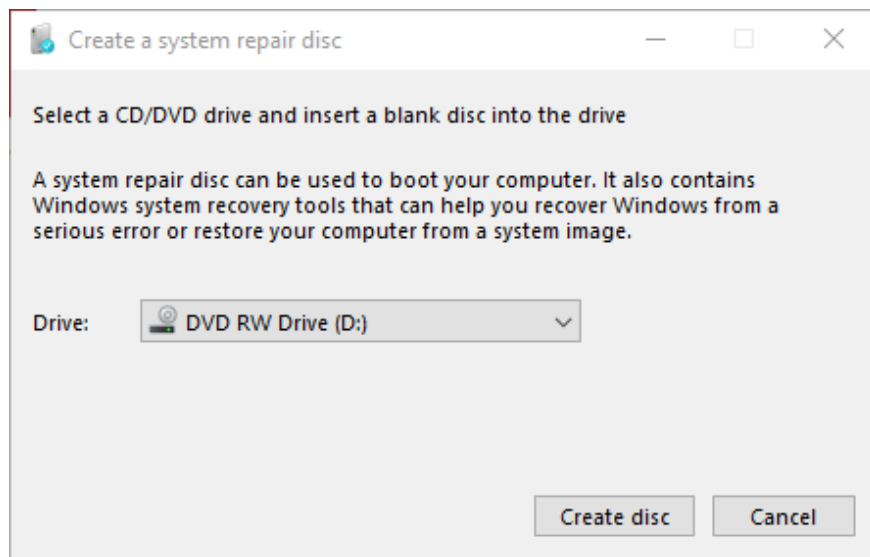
Create a system repair disc

Select a CD/DVD drive and insert a blank disc into the drive

A system repair disc can be used to boot your computer. It also contains Windows system recovery tools that can help you recover Windows from a serious error or restore your computer from a system image.

Drive: DVD RW Drive (D:)

Create disc Cancel